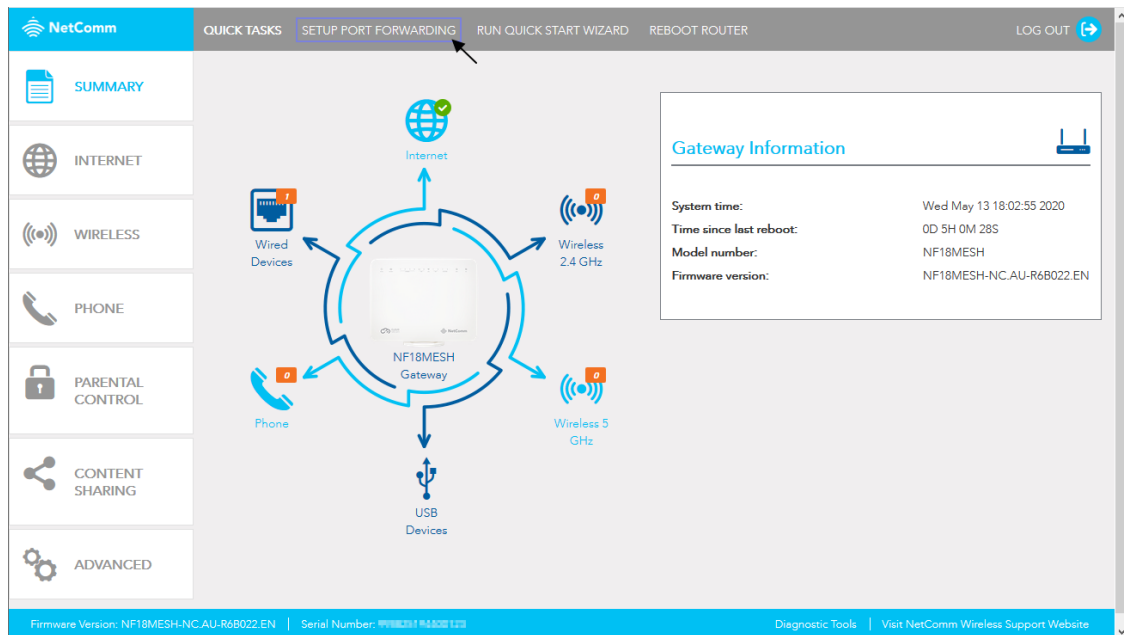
NetComm

QUICK TASKS SETUP PORT FORWARDING RUN QUICK START WIZARD REBOOT ROUTER LOG OUT

SUMMARY

INTERNET

WIRELESS

PHONE

PARENTAL CONTROL

CONTENT SHARING

ADVANCED

Internet

Wired Devices 1

Wireless 2.4 GHz 0

NF18MESH Gateway

Phone 0

Wireless 5 GHz 0

USB Devices

Gateway Information

| System time: | Wed May 13 18:02:55 2020 |
|---|---|
| Time since last reboot: | 0D 5H 0M 28S |
| Model number: | NF18MESH |
| Firmware version: | NF18MESH-NC.AU-R6B022.EN |

Firmware Version: NF18MESH-NC.AU-R6B022.EN | Serial Number: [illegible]

Diagnostic Tools | Visit NetComm Wireless Support Website